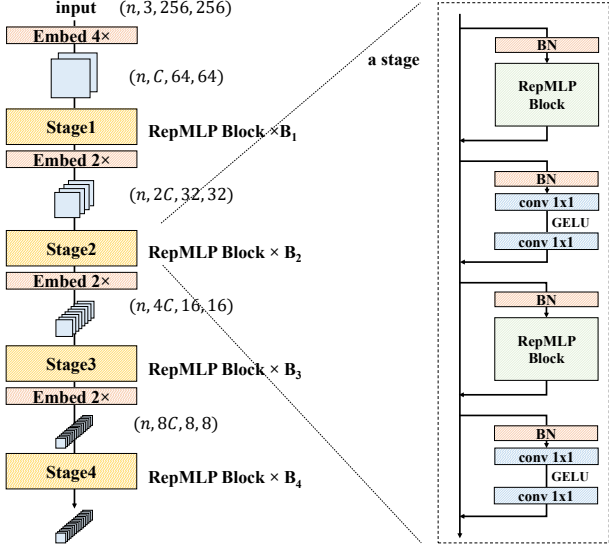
input $(n, 3, 256, 256)$

Embed 4×

$(n, C, 64, 64)$

Stage1 RepMLP Block ×$B_1$

Embed 2×

$(n, 2C, 32, 32)$

Stage2 RepMLP Block × $B_2$

Embed 2×

$(n, 4C, 16, 16)$

Stage3 RepMLP Block × $B_3$

Embed 2×

$(n, 8C, 8, 8)$

Stage4 RepMLP Block × $B_4$

a stage

BN

RepMLP Block

BN

conv 1x1

GELU

conv 1x1

BN

RepMLP Block

BN

conv 1x1

GELU

conv 1x1